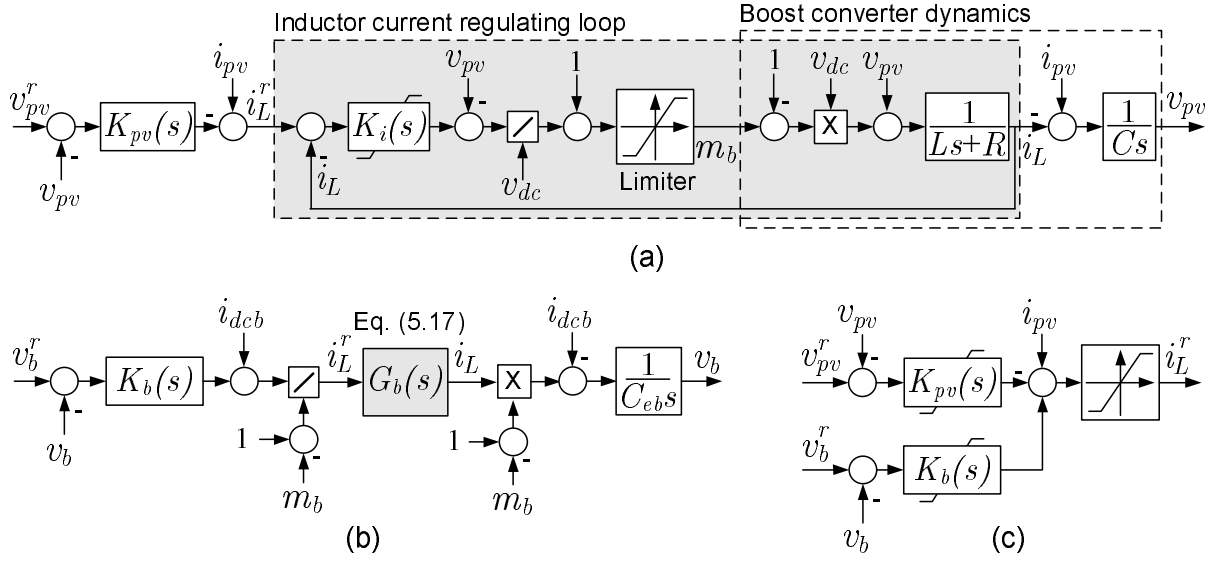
Inductor current regulating loop

Boost converter dynamics

$v_{pv}^r$ $K_{pv}(s)$ - $i_{pv}$ $i_L^r$ $K_i(s)$ $v_{pv}$ - 1 $m_b$ Limiter 1 - $v_{dc}$ X $v_{pv}$ $\frac{1}{Ls+R}$ - $i_L$ $i_{pv}$ $\frac{1}{Cs}$ $v_{pv}$

- $v_{pv}$ - $i_L$ $v_{dc}$

(a)

$v_b^r$ - $v_b$ $K_b(s)$ $i_{dcb}$ $i_L^r$ Eq. (5.17) $G_b(s)$ $i_L$ X $i_{dcb}$ - $\frac{1}{C_{eb}s}$ $v_b$

1 - $m_b$ 1 - $m_b$

(b)

$v_{pv}^r$ $v_{pv}$ - $K_{pv}(s)$ - $i_{pv}$ $i_L^r$

$v_b^r$ - $v_b$ $K_b(s)$

(c)